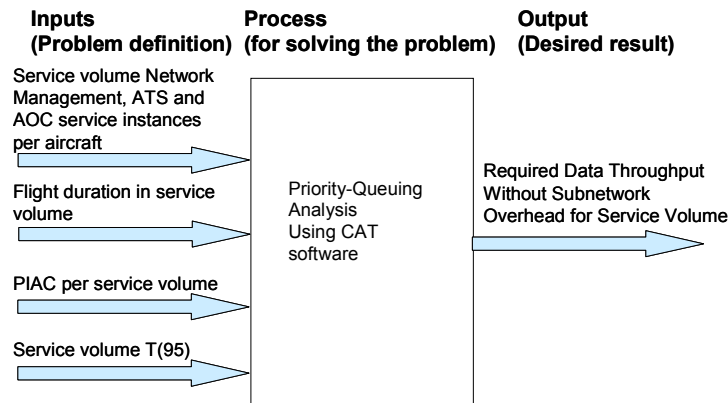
Inputs
(Problem definition)

Process
(for solving the problem)

Output
(Desired result)

Service volume Network Management, ATS and AOC service instances per aircraft

Flight duration in service volume

PIAC per service volume

Service volume T(95)

Priority-Queuing Analysis Using CAT software

Required Data Throughput Without Subnetwork Overhead for Service Volume